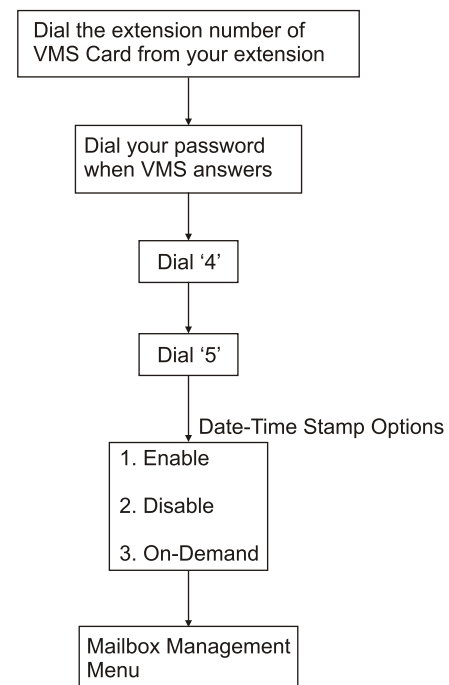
Dial the extension number of VMS Card from your extension

Dial your password when VMS answers

Dial '4'

Dial '5'

Date-Time Stamp Options

1. Enable

2. Disable

3. On-Demand

Mailbox Management Menu